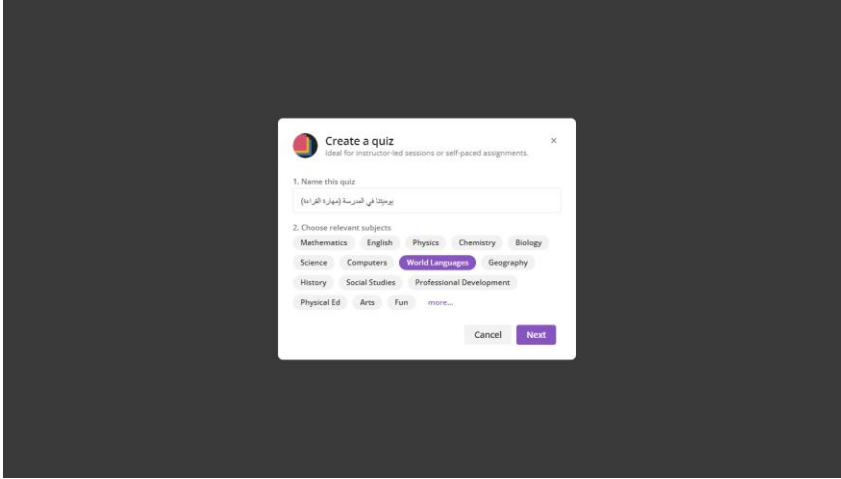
Create a quiz
Ideal for instructor-led sessions or self-paced assignments.

×

1. Name this quiz

يومياتنا في المدرسة (مهارة القراءة)

2. Choose relevant subjects

Mathematics English Physics Chemistry Biology Science Computers World Languages Geography History Social Studies Professional Development Physical Ed Arts Fun more...

Cancel Next